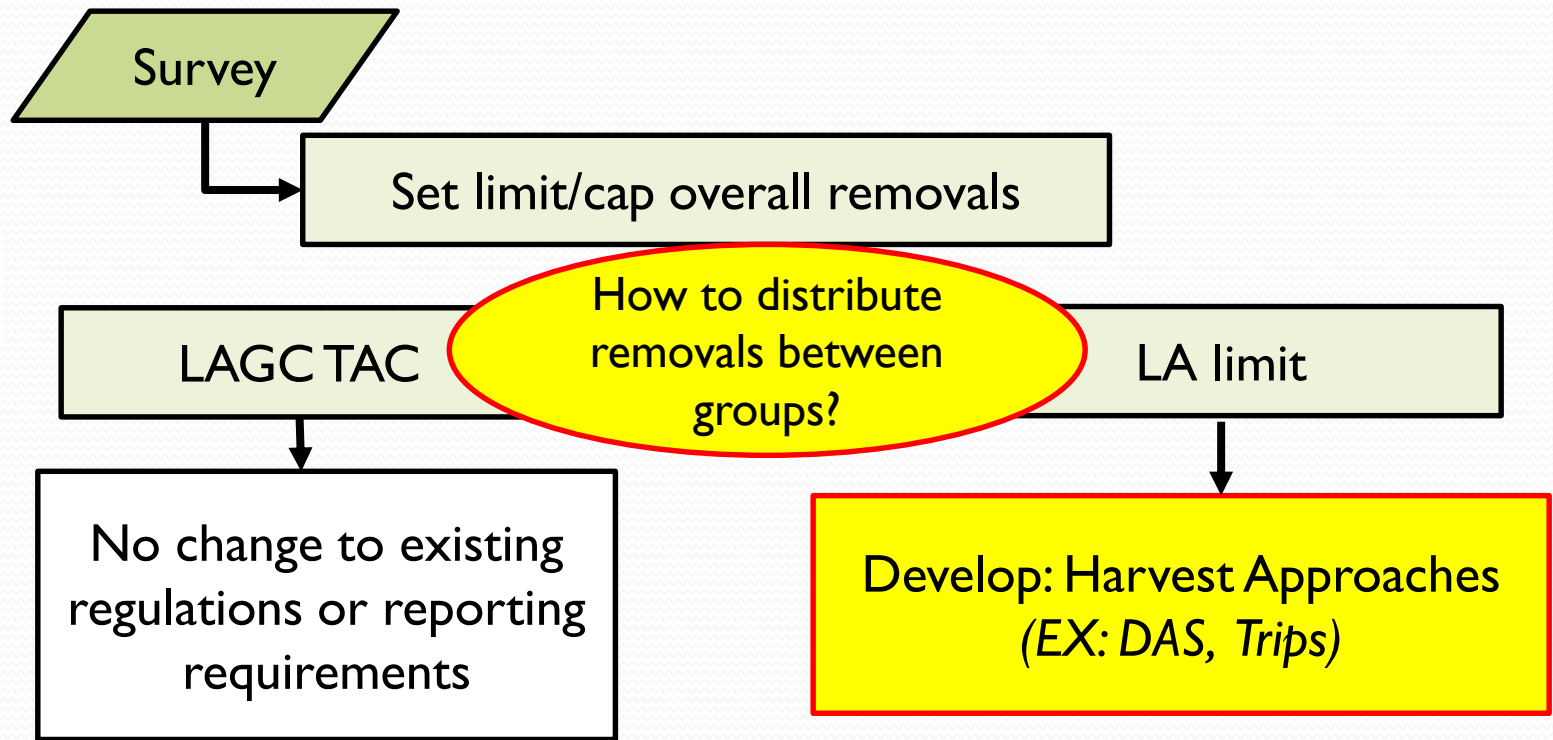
Survey

Set limit/cap overall removals

LAGC TAC

How to distribute removals between groups?

LA limit

No change to existing regulations or reporting requirements

Develop: Harvest Approaches
*(EX: DAS, Trips)*